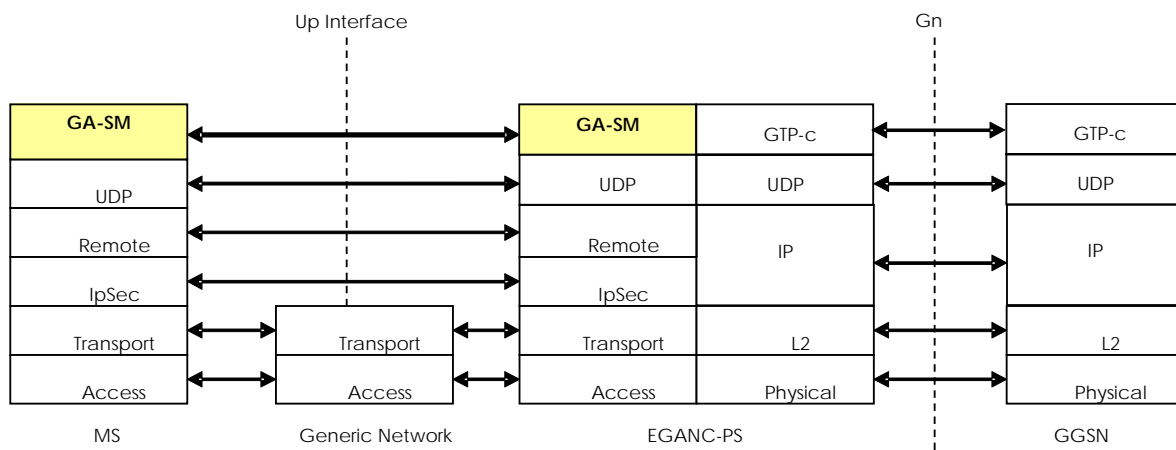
Up Interface

Gn

GA-SM

UDP

Remote

IpSec

Transport

Access

MS

Transport

Access

Generic Network

GA-SM

UDP

Remote

IpSec

Transport

Access

GTP-c

UDP

IP

L2

Physical

EGANC-PS

GTP-c

UDP

IP

L2

Physical

GGSN